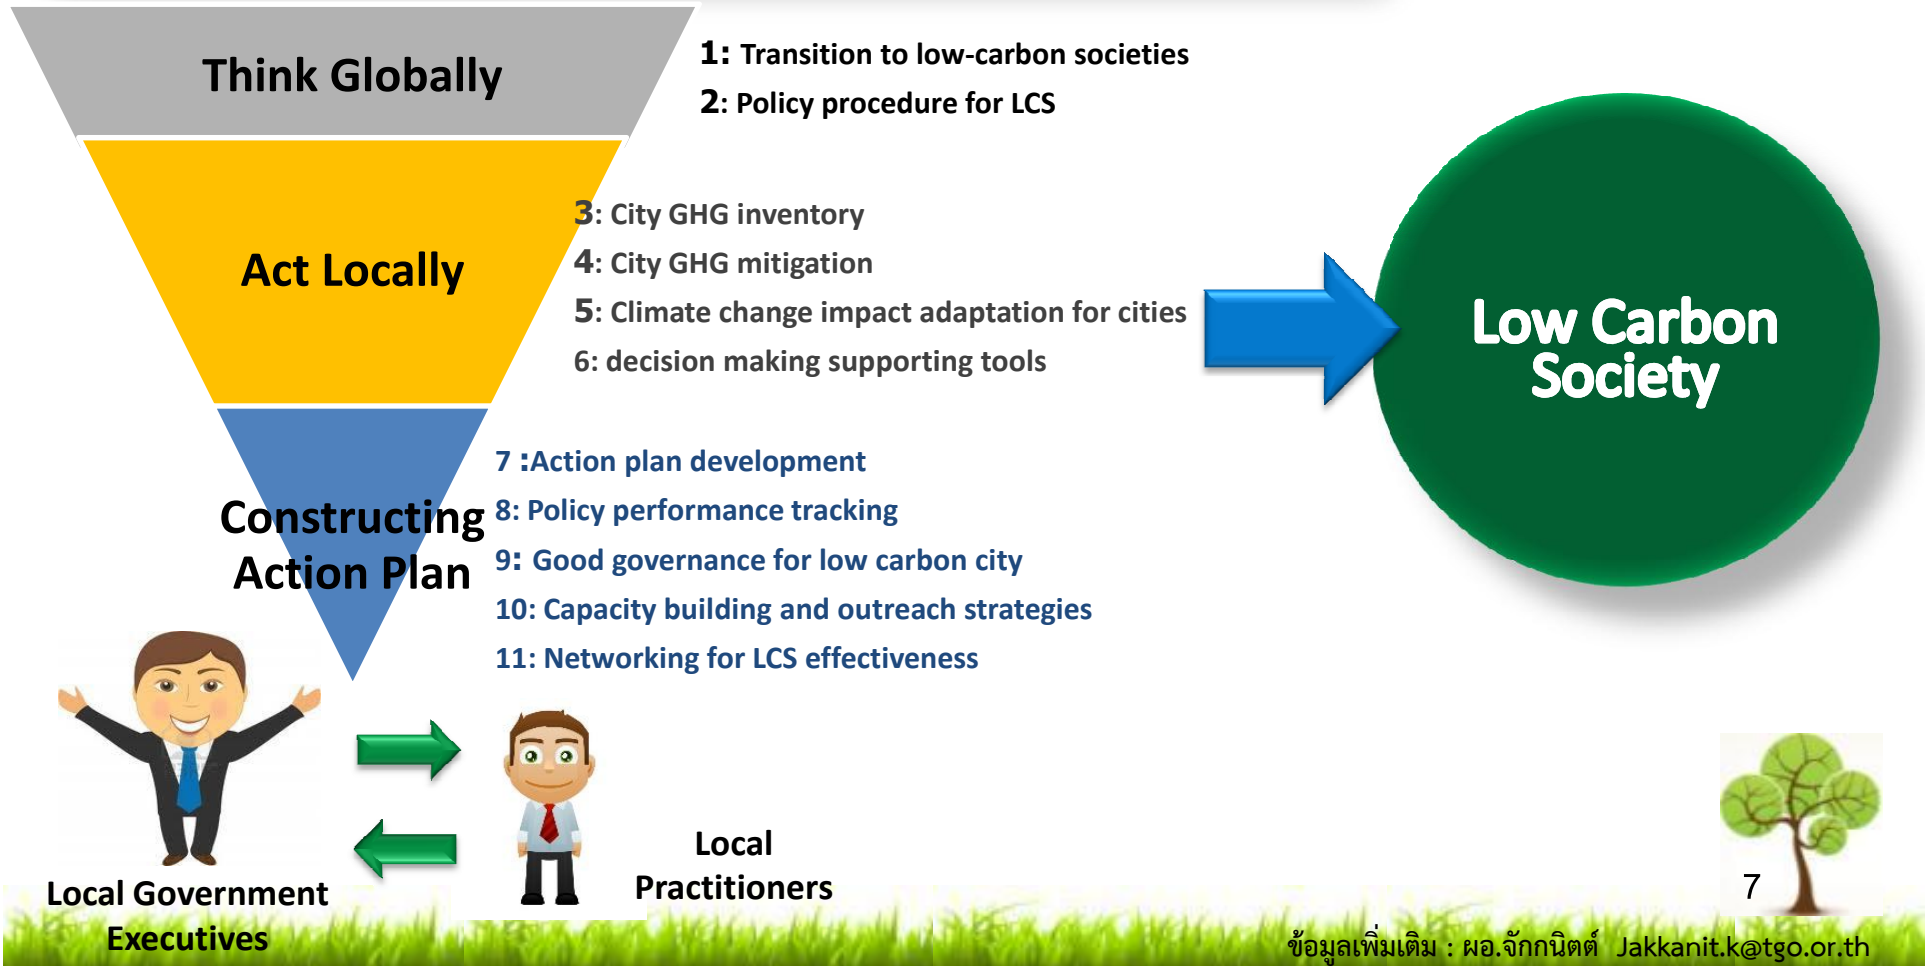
Think Globally

1: Transition to low-carbon societies
2: Policy procedure for LCS

Act Locally

3: City GHG inventory
4: City GHG mitigation
5: Climate change impact adaptation for cities
6: decision making supporting tools

Low Carbon Society

Constructing Action Plan

7 :Action plan development
8: Policy performance tracking
9: Good governance for low carbon city
10: Capacity building and outreach strategies
11: Networking for LCS effectiveness

Local Government Executives

Local Practitioners

7

ข้อมูลเพิ่มเติม : ผอ.จักกนิตต์ Jakkanit.k@tgo.or.th